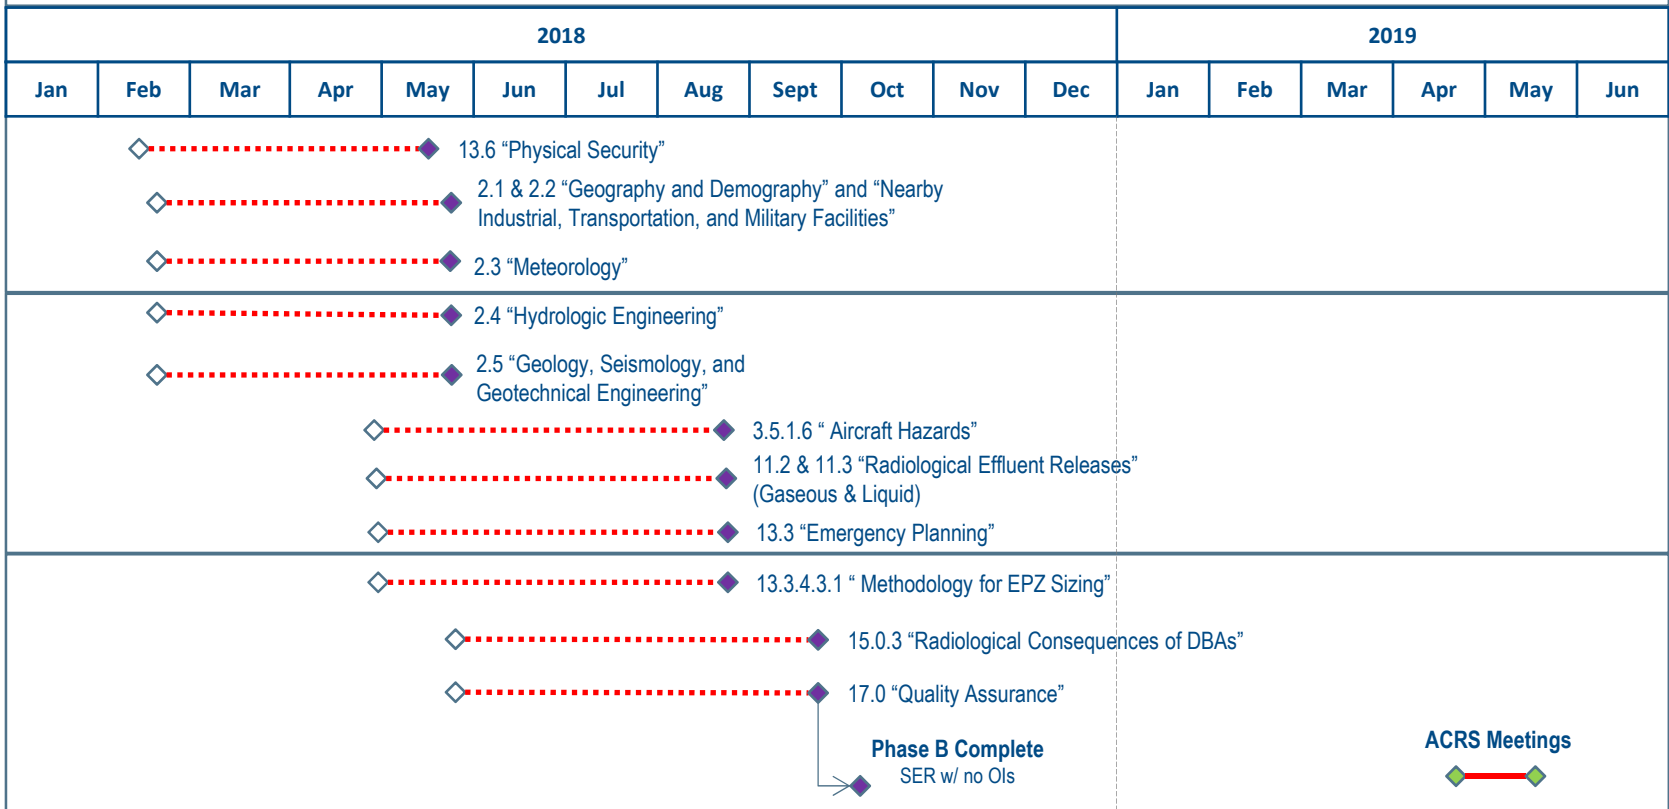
| 2018 | | | | | | | | | | | | 2019 | | | | | |
|---|---|---|---|---|---|---|---|---|---|---|---|---|---|---|---|---|---|
| Jan | Feb | Mar | Apr | May | Jun | Jul | Aug | Sept | Oct | Nov | Dec | Jan | Feb | Mar | Apr | May | Jun |

13.6 “Physical Security”

2.1 & 2.2 “Geography and Demography” and “Nearby Industrial, Transportation, and Military Facilities”

2.3 “Meteorology”

2.4 “Hydrologic Engineering”

2.5 “Geology, Seismology, and Geotechnical Engineering”

3.5.1.6 “ Aircraft Hazards”

11.2 & 11.3 “Radiological Effluent Releases” (Gaseous & Liquid)

13.3 “Emergency Planning”

13.3.4.3.1 “ Methodology for EPZ Sizing”

15.0.3 “Radiological Consequences of DBAs”

17.0 “Quality Assurance”

Phase B Complete
SER w/ no OIs

ACRS Meetings